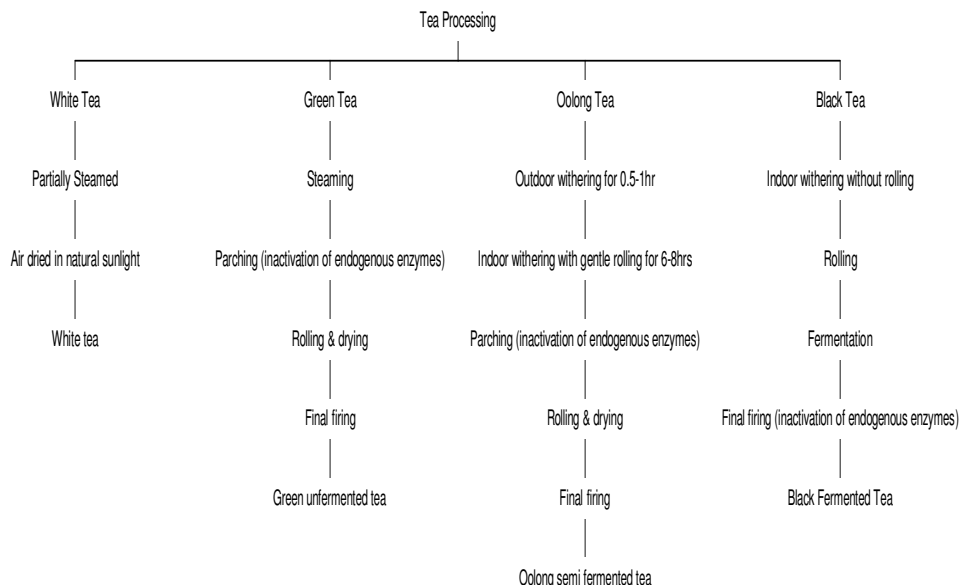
Tea Processing

White Tea

Partially Steamed

Air dried in natural sunlight

White tea

Green Tea

Steaming

Parching (inactivation of endogenous enzymes)

Rolling & drying

Final firing

Green unfermented tea

Oolong Tea

Outdoor withering for 0.5-1hr

Indoor withering with gentle rolling for 6-8hrs

Parching (inactivation of endogenous enzymes)

Rolling & drying

Final firing

Oolong semi fermented tea

Black Tea

Indoor withering without rolling

Rolling

Fermentation

Final firing (inactivation of endogenous enzymes)

Black Fermented Tea